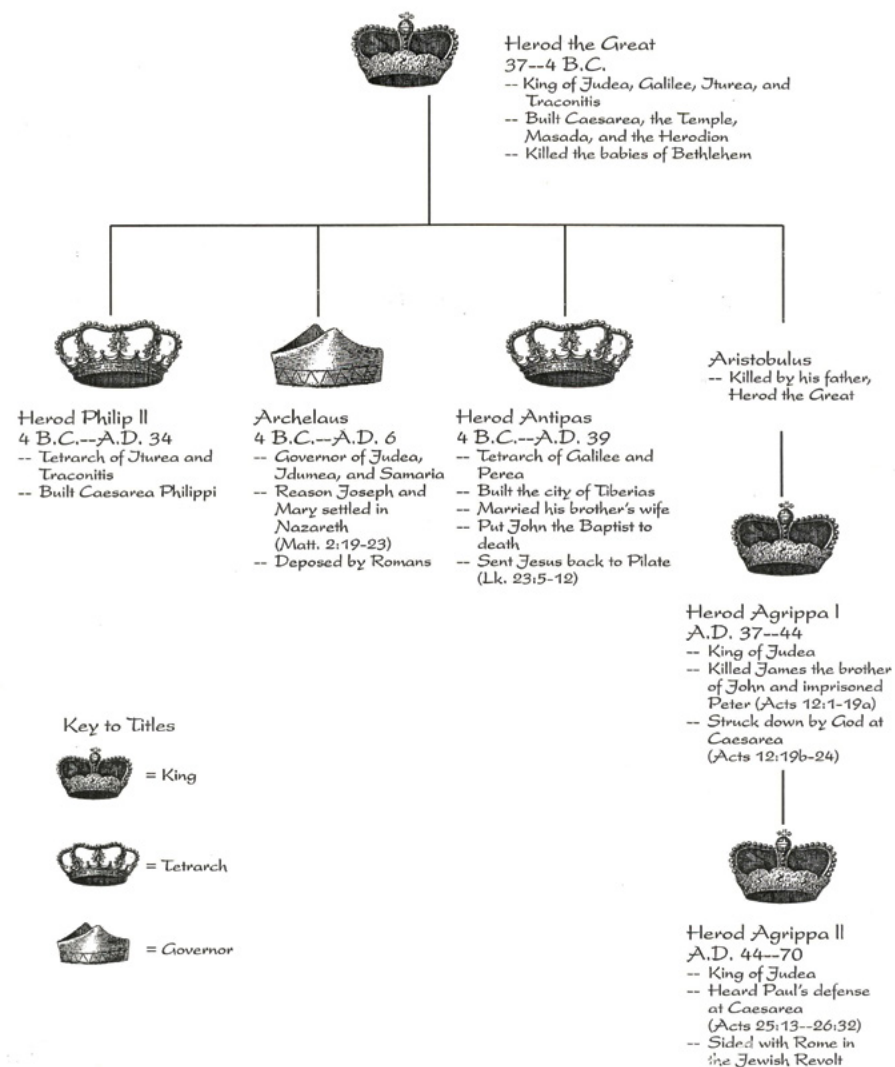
Herod the Great
37--4 B.C.
-- King of Judea, Galilee, Iturea, and Traconitis
-- Built Caesarea, the Temple, Masada, and the Herodion
-- Killed the babies of Bethlehem

Herod Philip II
4 B.C.--A.D. 34
-- Tetrarch of Iturea and Traconitis
-- Built Caesarea Philippi

Archelaus
4 B.C.--A.D. 6
-- Governor of Judea, Idumea, and Samaria
-- Reason Joseph and Mary settled in Nazareth (Matt. 2:19-23)
-- Deposed by Romans

Herod Antipas
4 B.C.--A.D. 39
-- Tetrarch of Galilee and Perea
-- Built the city of Tiberias
-- Married his brother's wife
-- Put John the Baptist to death
-- Sent Jesus back to Pilate (Lk. 23:5-12)

Aristobulus
-- Killed by his father, Herod the Great

Herod Agrippa I
A.D. 37--44
-- King of Judea
-- Killed James the brother of John and imprisoned Peter (Acts 12:1-19a)
-- Struck down by God at Caesarea (Acts 12:19b-24)

Herod Agrippa II
A.D. 44--70
-- King of Judea
-- Heard Paul's defense at Caesarea (Acts 25:13--26:32)
-- Sided with Rome in the Jewish Revolt

Key to Titles
= King
= Tetrarch
= Governor